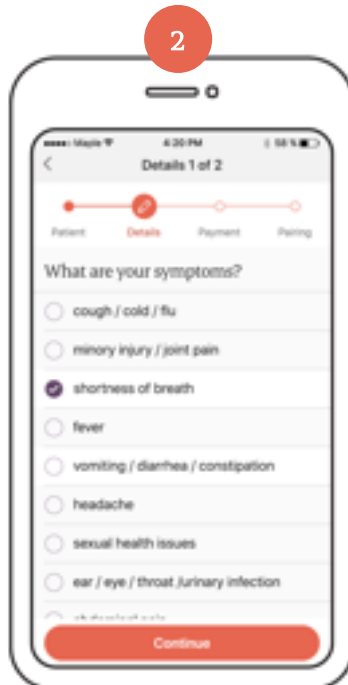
2

●●●●○ Maple

4:20 PM

58 %

<

Details 1 of 2

Patient

Details

Payment

Pairing

What are your symptoms?

cough / cold / flu

minory injury / joint pain

shortness of breath

fever

vomiting / diarrhea / constipation

headache

sexual health issues

ear / eye / throat /urinary infection

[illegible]

Continue